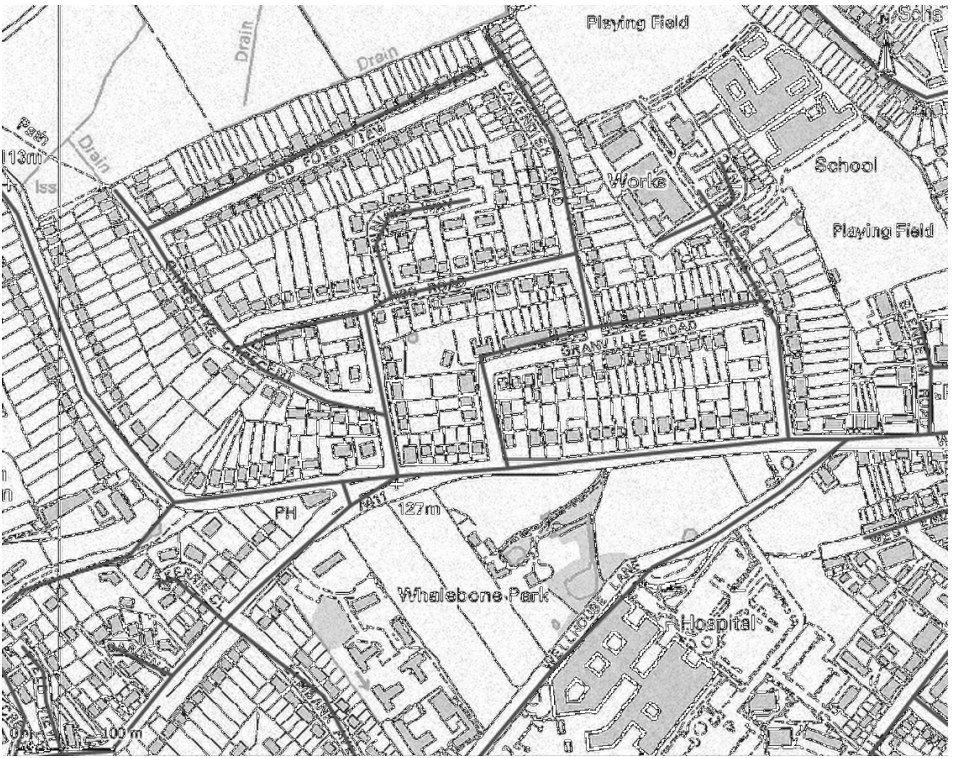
Playing Field

Schs

Drain

Drain

Path

113m

Drain

Iss

OLD FOLD VIEW

CAVENDISH ROAD

Works

School

Playing Field

CRESCENT

GRANVILLE ROAD

PH

127m

Whalebone Park

Hospital

WELLHOUSE LANE

0

100 m